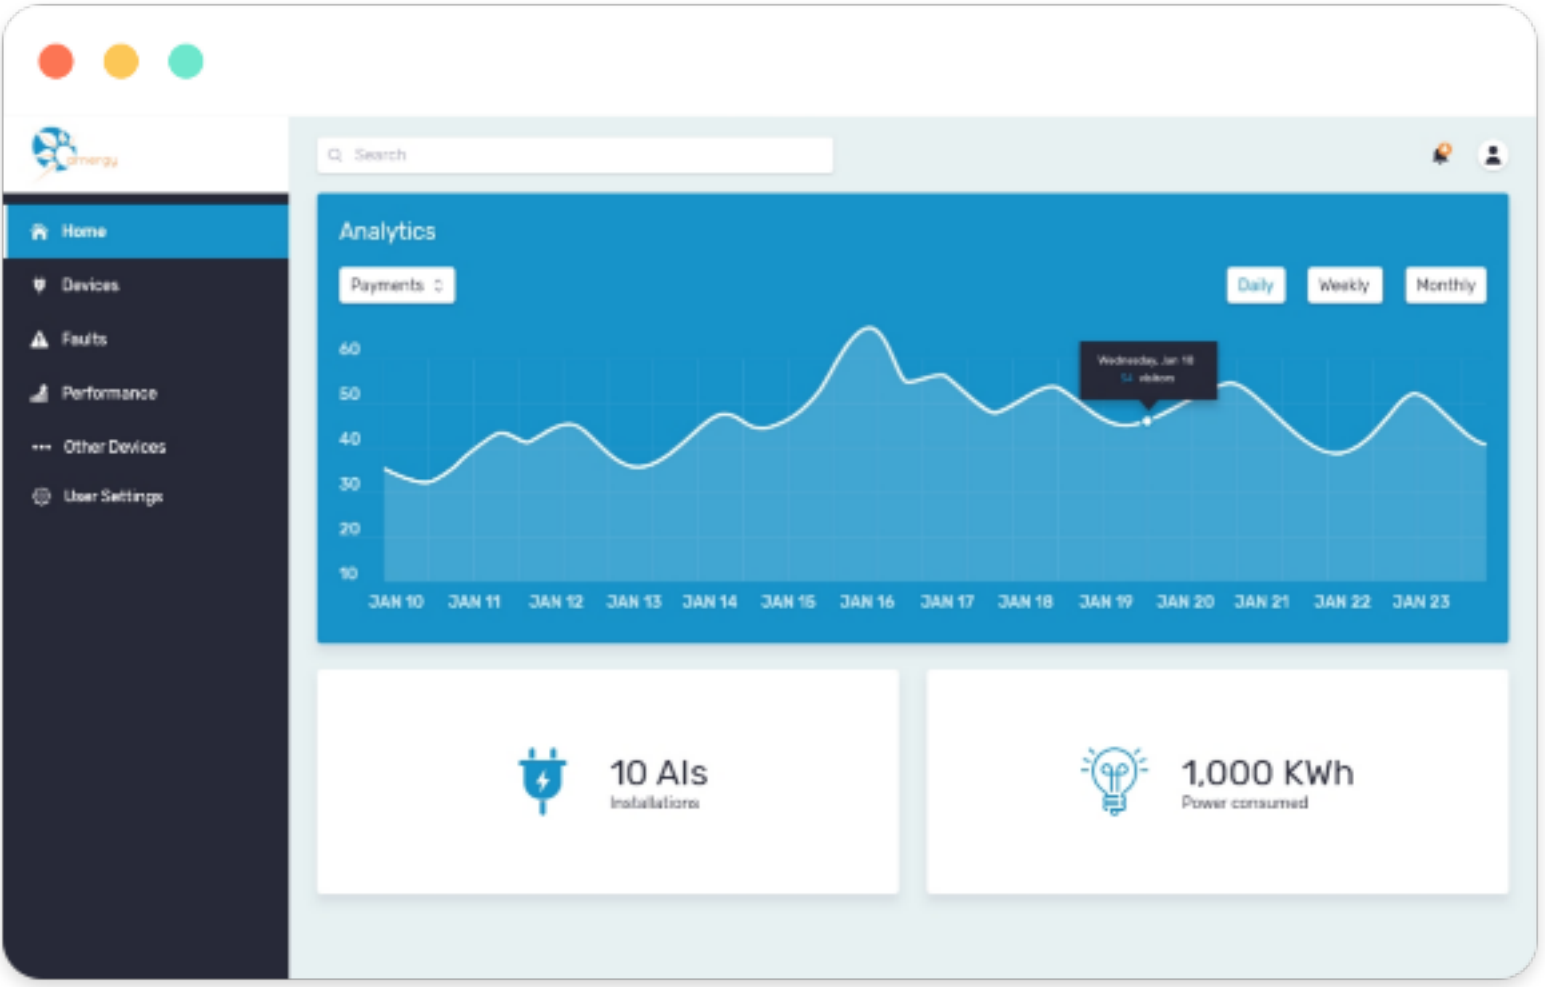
omergy

Home
Devices
Faults
Performance
Other Devices
User Settings

Search

Analytics

Payments

Daily Weekly Monthly

60
50
40
30
20
10

JAN 10 JAN 11 JAN 12 JAN 13 JAN 14 JAN 15 JAN 16 JAN 17 JAN 18 JAN 19 JAN 20 JAN 21 JAN 22 JAN 23

Wednesday, Jan 18
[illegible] visitors

10 AIs
Installations

1,000 KWh
Power consumed